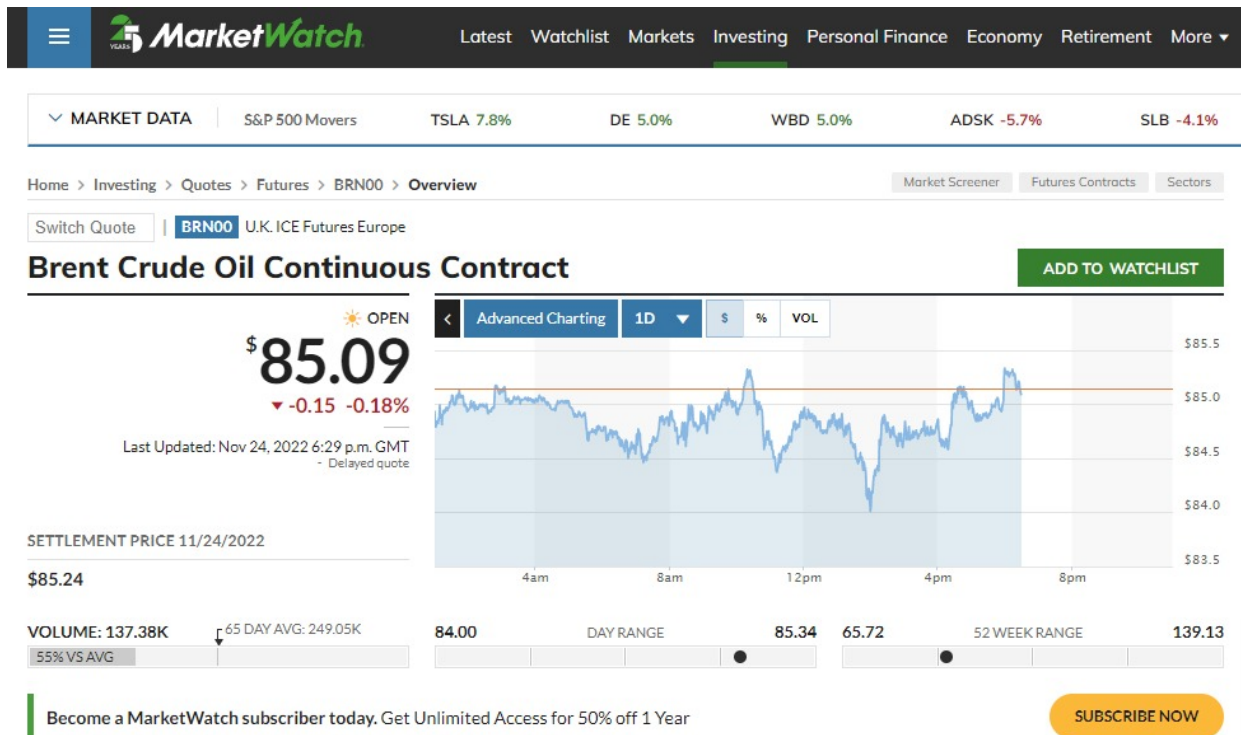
25 YEARS MarketWatch

Latest Watchlist Markets Investing Personal Finance Economy Retirement More

MARKET DATA S&P 500 Movers TSLA 7.8% DE 5.0% WBD 5.0% ADSK -5.7% SLB -4.1%

Home > Investing > Quotes > Futures > BRN00 > Overview

Market Screener Futures Contracts Sectors

Switch Quote | BRN00 U.K. ICE Futures Europe

Brent Crude Oil Continuous Contract

ADD TO WATCHLIST

OPEN

$85.09

-0.15 -0.18%

Last Updated: Nov 24, 2022 6:29 p.m. GMT
- Delayed quote

Advanced Charting 1D $ % VOL

$85.5
$85.0
$84.5
$84.0
$83.5

4am 8am 12pm 4pm 8pm

SETTLEMENT PRICE 11/24/2022

$85.24

VOLUME: 137.38K 65 DAY AVG: 249.05K

55% VS AVG

84.00 DAY RANGE 85.34

65.72 52 WEEK RANGE 139.13

Become a MarketWatch subscriber today. Get Unlimited Access for 50% off 1 Year

SUBSCRIBE NOW